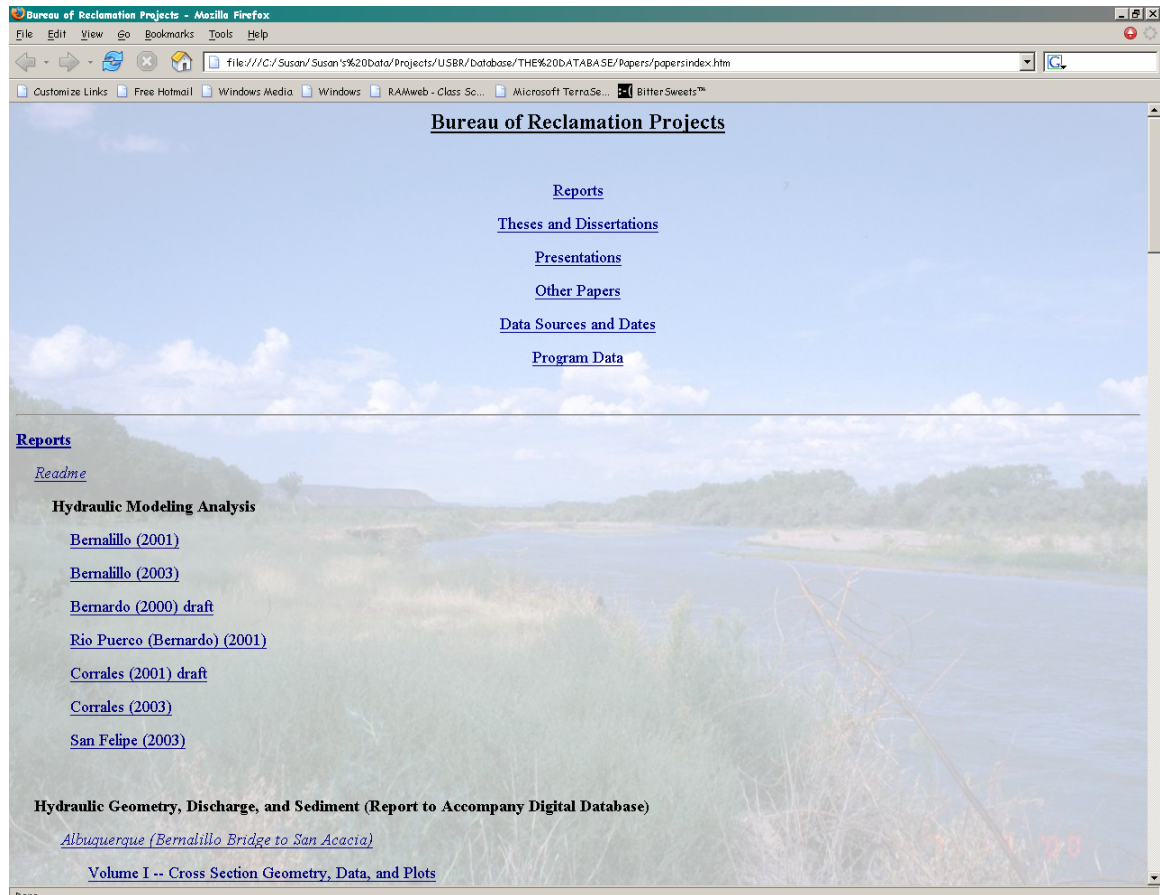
Bureau of Reclamation Projects - Mozilla Firefox

File Edit View Go Bookmarks Tools Help

file:///C:/Susan/Susan's%20Data/Projects/USBR/Database/THE%20DATABASE/Papers/papersindex.htm

Customize Links Free Hotmail Windows Media Windows RAMweb - Class Sc... Microsoft TerraSe... BitterSweets™

Bureau of Reclamation Projects

Reports

Theses and Dissertations

Presentations

Other Papers

Data Sources and Dates

Program Data

Reports

Readme

Hydraulic Modeling Analysis

Bernalillo (2001)

Bernalillo (2003)

Bernardo (2000) draft

Rio Puerco (Bernardo) (2001)

Corrales (2001) draft

Corrales (2003)

San Felipe (2003)

Hydraulic Geometry, Discharge, and Sediment (Report to Accompany Digital Database)

Albuquerque (Bernalillo Bridge to San Acacia)

Volume I -- Cross Section Geometry, Data, and Plots